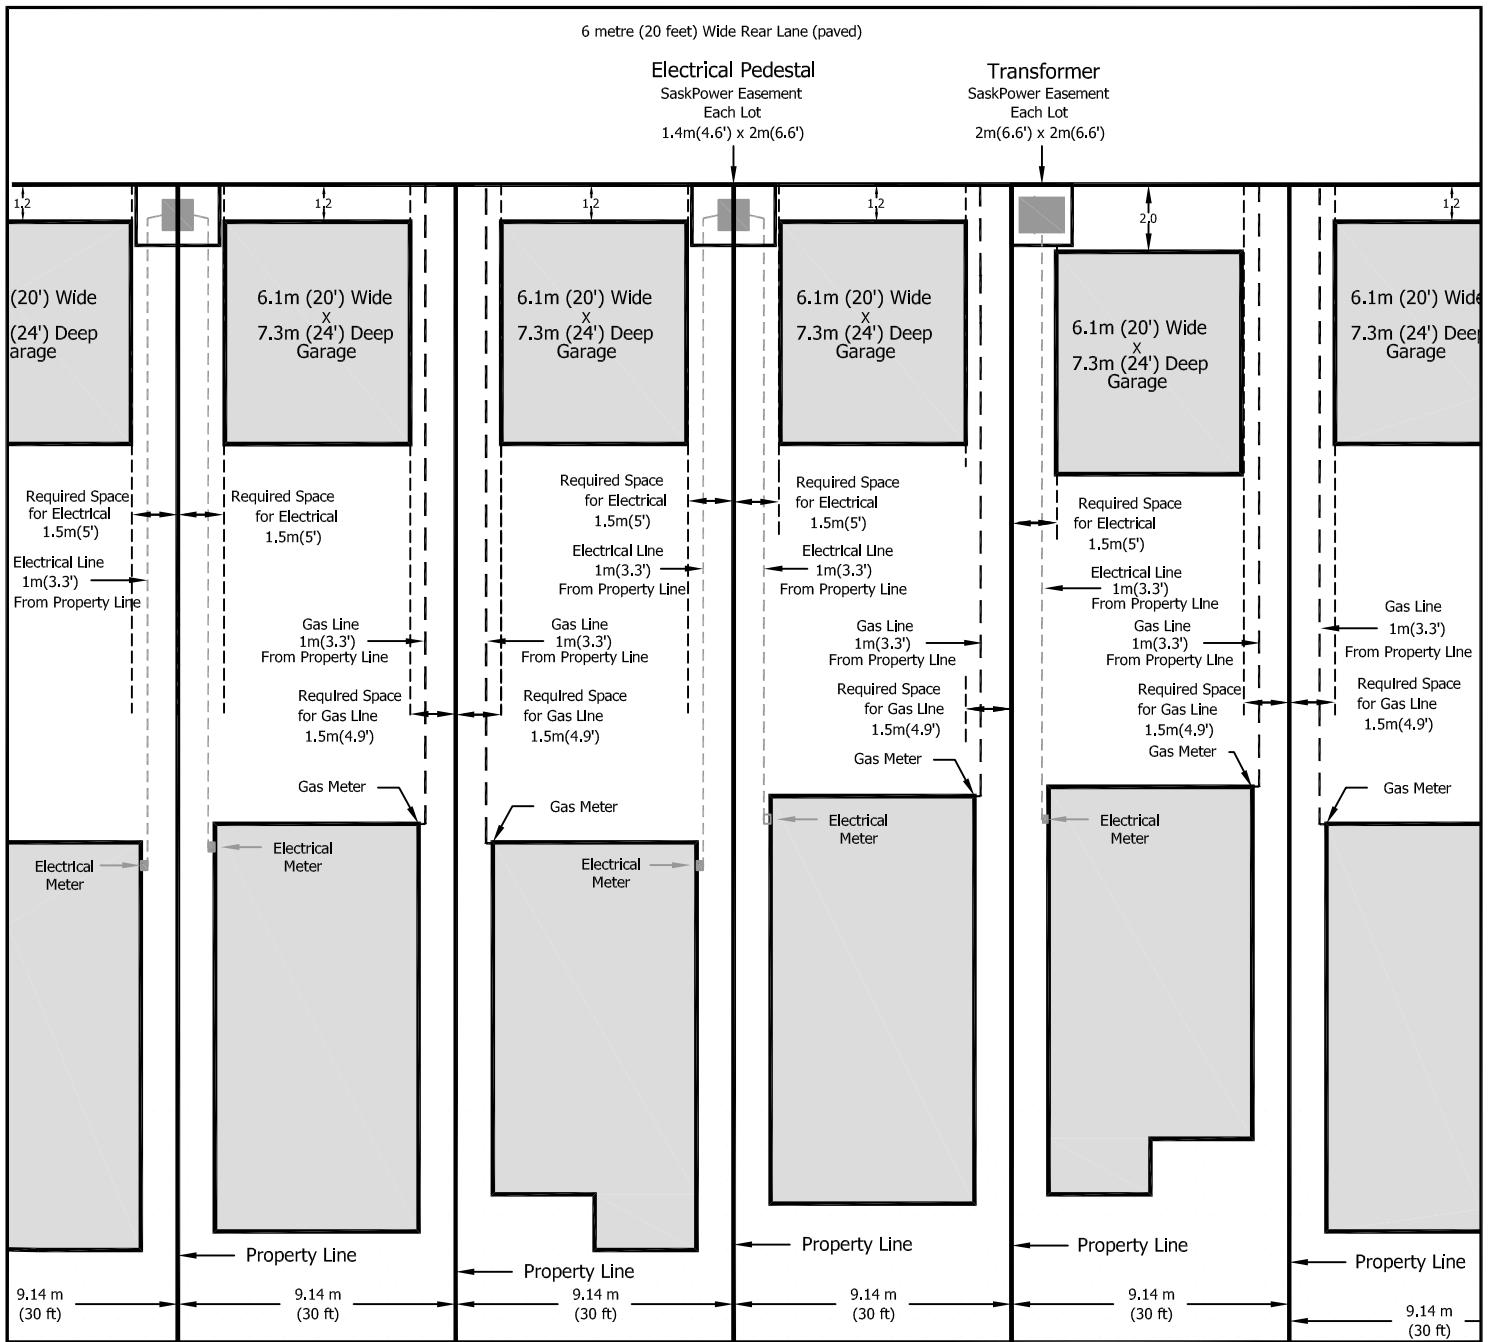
6 metre (20 feet) Wide Rear Lane (paved)

Electrical Pedestal
SaskPower Easement
Each Lot
1.4m(4.6') x 2m(6.6')

Transformer
SaskPower Easement
Each Lot
2m(6.6') x 2m(6.6')

1.2

(20') Wide
(24') Deep
arage

Required Space for Electrical 1.5m(5')

Electrical Line 1m(3.3') From Property Line

Electrical Meter

1.2

6.1m (20') Wide
x
7.3m (24') Deep
Garage

Required Space for Electrical 1.5m(5')

Gas Line 1m(3.3') From Property Line

Required Space for Gas Line 1.5m(4.9')

Gas Meter

Electrical Meter

1.2

6.1m (20') Wide
x
7.3m (24') Deep
Garage

Required Space for Electrical 1.5m(5')

Electrical Line 1m(3.3') From Property Line

Gas Line 1m(3.3') From Property Line

Required Space for Gas Line 1.5m(4.9')

Gas Meter

Electrical Meter

1.2

6.1m (20') Wide
x
7.3m (24') Deep
Garage

Required Space for Electrical 1.5m(5')

Electrical Line 1m(3.3') From Property Line

Gas Line 1m(3.3') From Property Line

Required Space for Gas Line 1.5m(4.9')

Gas Meter

Electrical Meter

2.0

6.1m (20') Wide
x
7.3m (24') Deep
Garage

Required Space for Electrical 1.5m(5')

Electrical Line 1m(3.3') From Property Line

Gas Line 1m(3.3') From Property Line

Required Space for Gas Line 1.5m(4.9')

Gas Meter

Electrical Meter

1.2

6.1m (20') Wide
7.3m (24') Deep
Garage

Gas Line 1m(3.3') From Property Line

Required Space for Gas Line 1.5m(4.9')

Gas Meter

Property Line

Property Line

Property Line

Property Line

Property Line

9.14 m (30 ft)

9.14 m (30 ft)

9.14 m (30 ft)

9.14 m (30 ft)

9.14 m (30 ft)

9.14 m (30 ft)